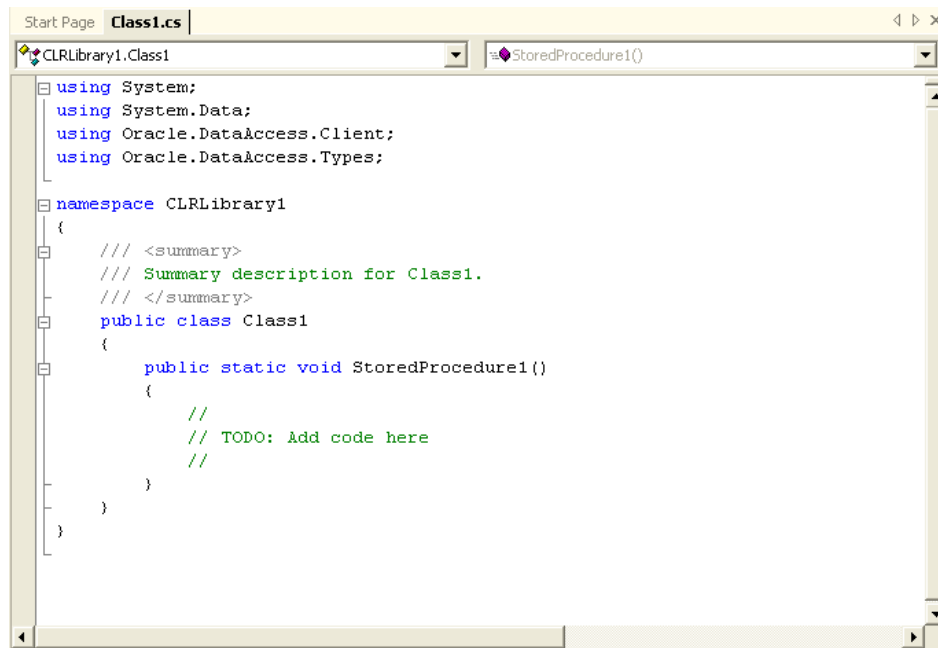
Start Page Class1.cs

CLRLibrary1.Class1

StoredProcedure1()

using System;
using System.Data;
using Oracle.DataAccess.Client;
using Oracle.DataAccess.Types;

namespace CLRLibrary1
{
    /// <summary>
    /// Summary description for Class1.
    /// </summary>
    public class Class1
    {
        public static void StoredProcedure1()
        {
            //
            // TODO: Add code here
            //
        }
    }
}